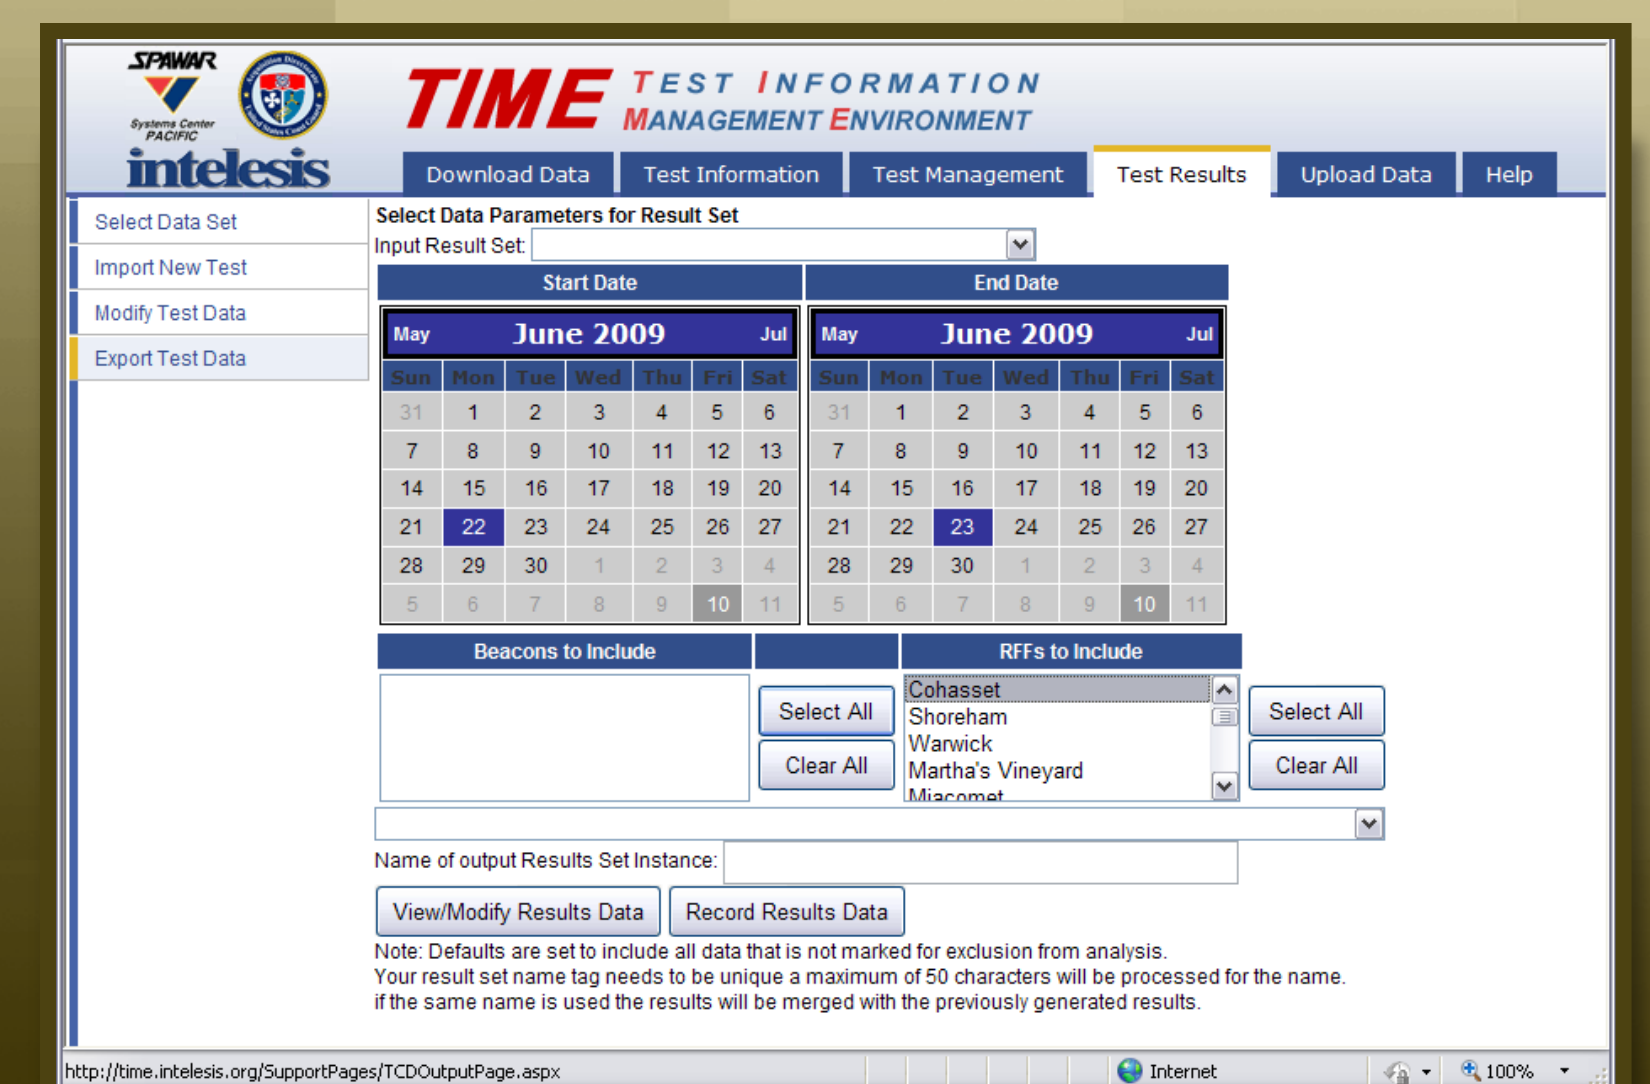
SPAWAR
Systems Center PACIFIC
intelesis

TIME TEST INFORMATION MANAGEMENT ENVIRONMENT

Download Data | Test Information | Test Management | Test Results | Upload Data | Help

Select Data Set
Import New Test
Modify Test Data
Export Test Data

Select Data Parameters for Result Set
Input Result Set:

| Start Date | End Date |
|---|---|

May June 2009 Jul

| Sun | Mon | Tue | Wed | Thu | Fri | Sat |
|---|---|---|---|---|---|---|
| 31 | 1 | 2 | 3 | 4 | 5 | 6 |
| 7 | 8 | 9 | 10 | 11 | 12 | 13 |
| 14 | 15 | 16 | 17 | 18 | 19 | 20 |
| 21 | 22 | 23 | 24 | 25 | 26 | 27 |
| 28 | 29 | 30 | 1 | 2 | 3 | 4 |
| 5 | 6 | 7 | 8 | 9 | 10 | 11 |

May June 2009 Jul

| Sun | Mon | Tue | Wed | Thu | Fri | Sat |
|---|---|---|---|---|---|---|
| 31 | 1 | 2 | 3 | 4 | 5 | 6 |
| 7 | 8 | 9 | 10 | 11 | 12 | 13 |
| 14 | 15 | 16 | 17 | 18 | 19 | 20 |
| 21 | 22 | 23 | 24 | 25 | 26 | 27 |
| 28 | 29 | 30 | 1 | 2 | 3 | 4 |
| 5 | 6 | 7 | 8 | 9 | 10 | 11 |

Beacons to Include
Select All
Clear All

RFFs to Include
Cohasset
Shoreham
Warwick
Martha's Vineyard
Miacomet
Select All
Clear All

Name of output Results Set Instance:

View/Modify Results Data
Record Results Data

Note: Defaults are set to include all data that is not marked for exclusion from analysis.
Your result set name tag needs to be unique a maximum of 50 characters will be processed for the name.
if the same name is used the results will be merged with the previously generated results.

http://time.intelesis.org/SupportPages/TCDOutputPage.aspx
Internet
100%